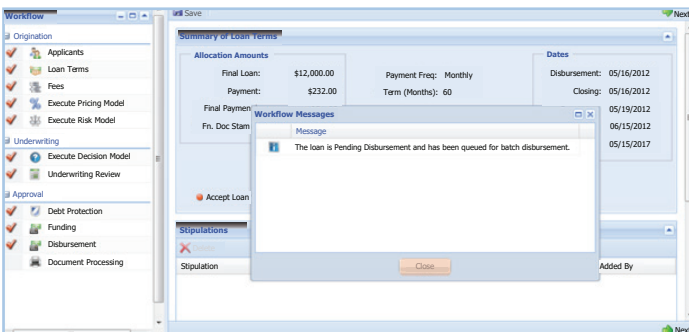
Workflow

Origination

Applicants

Loan Terms

Fees

Execute Pricing Model

Execute Risk Model

Underwriting

Execute Decision Model

Underwriting Review

Approval

Debt Protection

Funding

Disbursement

Document Processing

Save

Next

Summary of Loan Terms

Allocation Amounts

Final Loan: $12,000.00

Payment: $232.00

Final Paymen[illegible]

Fn. Doc Stam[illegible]

Payment Freq: Monthly

Term (Months): 60

Dates

Disbursement: 05/16/2012

Closing: 05/16/2012

05/19/2012

06/15/2012

05/15/2017

Accept Loan

Stipulations

Stipulation

Added By

Workflow Messages

Message

The loan is Pending Disbursement and has been queued for batch disbursement.

Close

Next